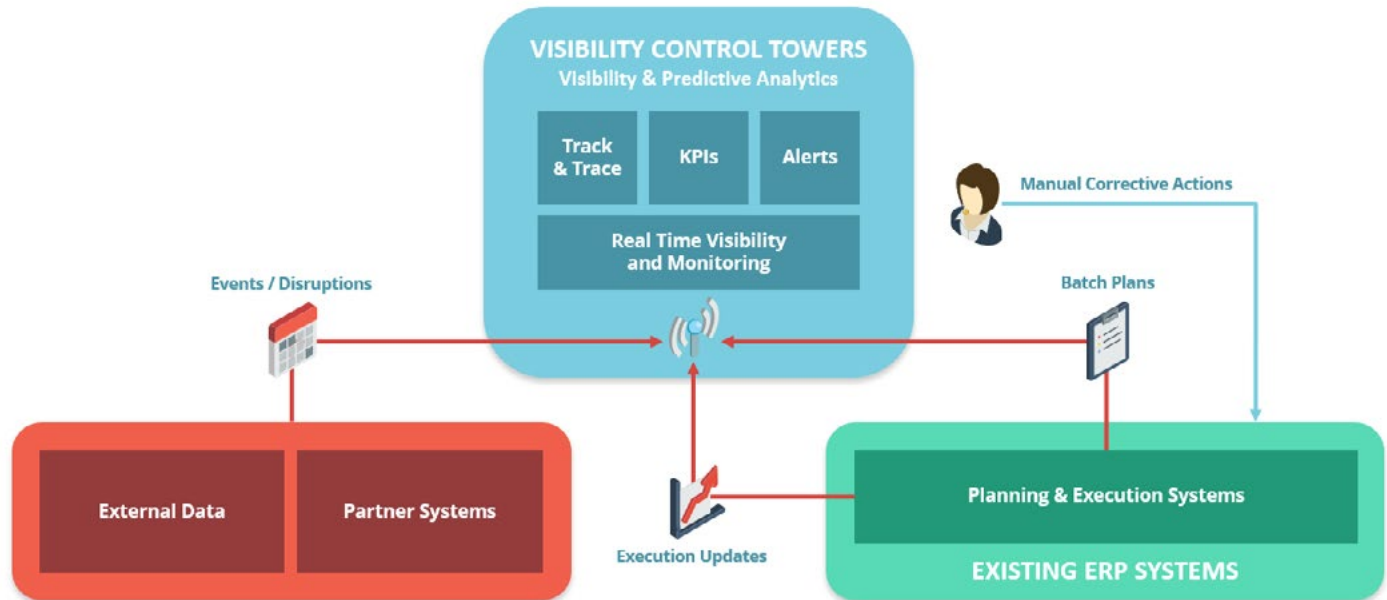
VISIBILITY CONTROL TOWERS
Visibility & Predictive Analytics

Track & Trace

KPIs

Alerts

Real Time Visibility and Monitoring

Manual Corrective Actions

Events / Disruptions

Batch Plans

External Data

Partner Systems

Planning & Execution Systems

Execution Updates

EXISTING ERP SYSTEMS